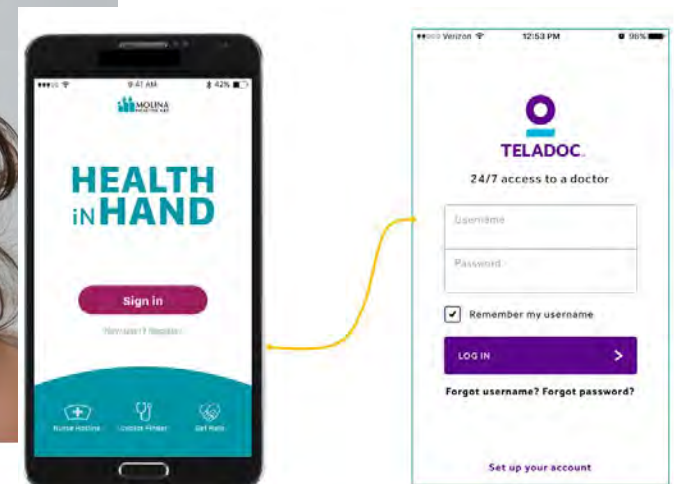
9:41 AM

42%

MOLINA HEALTHCARE

HEALTH iN HAND

Sign in

New user? Register

Nurse Hotline

Doctor Finder

Get Rides

Verizon

12:53 PM

96%

TELADOC.

24/7 access to a doctor

Username

Password

Remember my username

LOG IN

Forgot username? Forgot password?

Set up your account